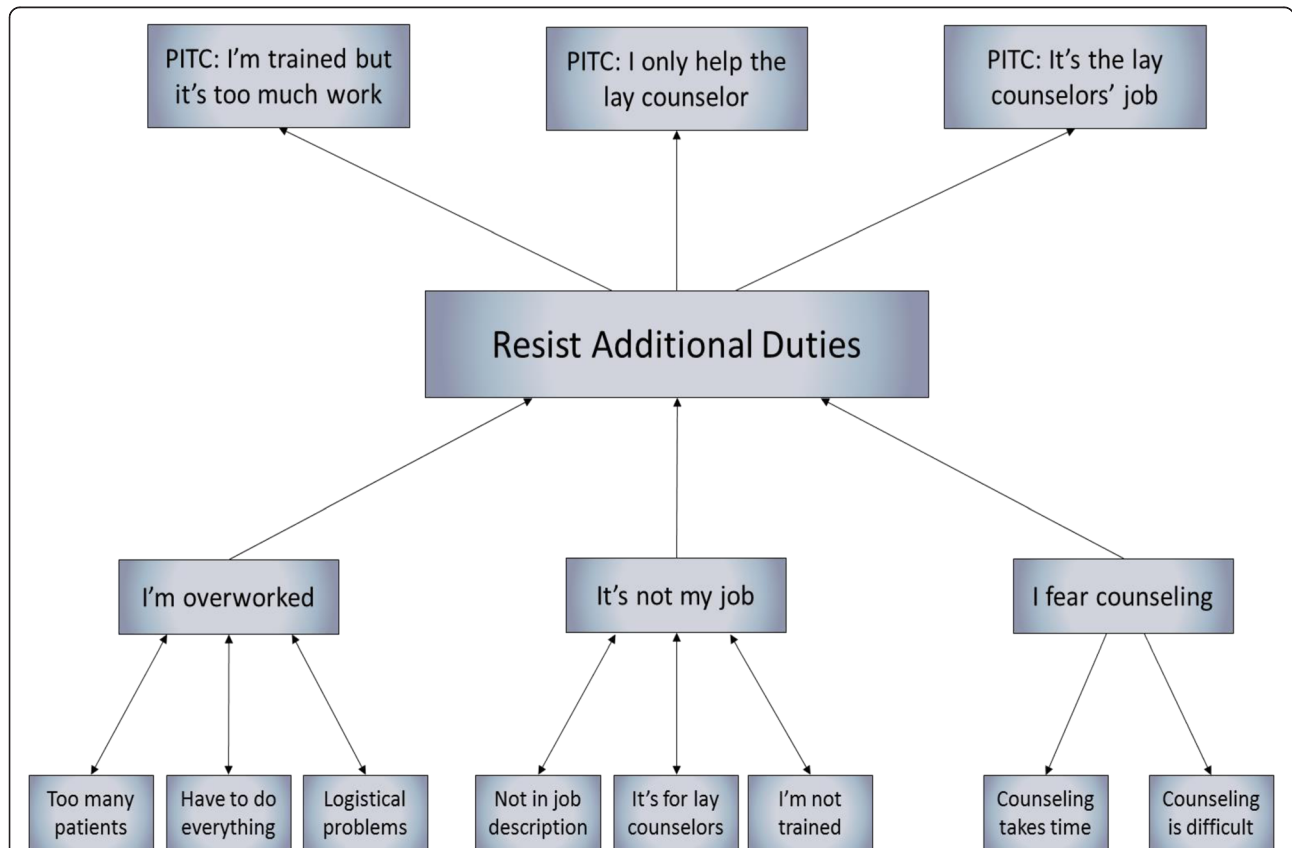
PITC: I'm trained but it's too much work

PITC: I only help the lay counselor

PITC: It's the lay counselors' job

Resist Additional Duties

I'm overworked

It's not my job

I fear counseling

Too many patients

Have to do everything

Logistical problems

Not in job description

It's for lay counselors

I'm not trained

Counseling takes time

Counseling is difficult